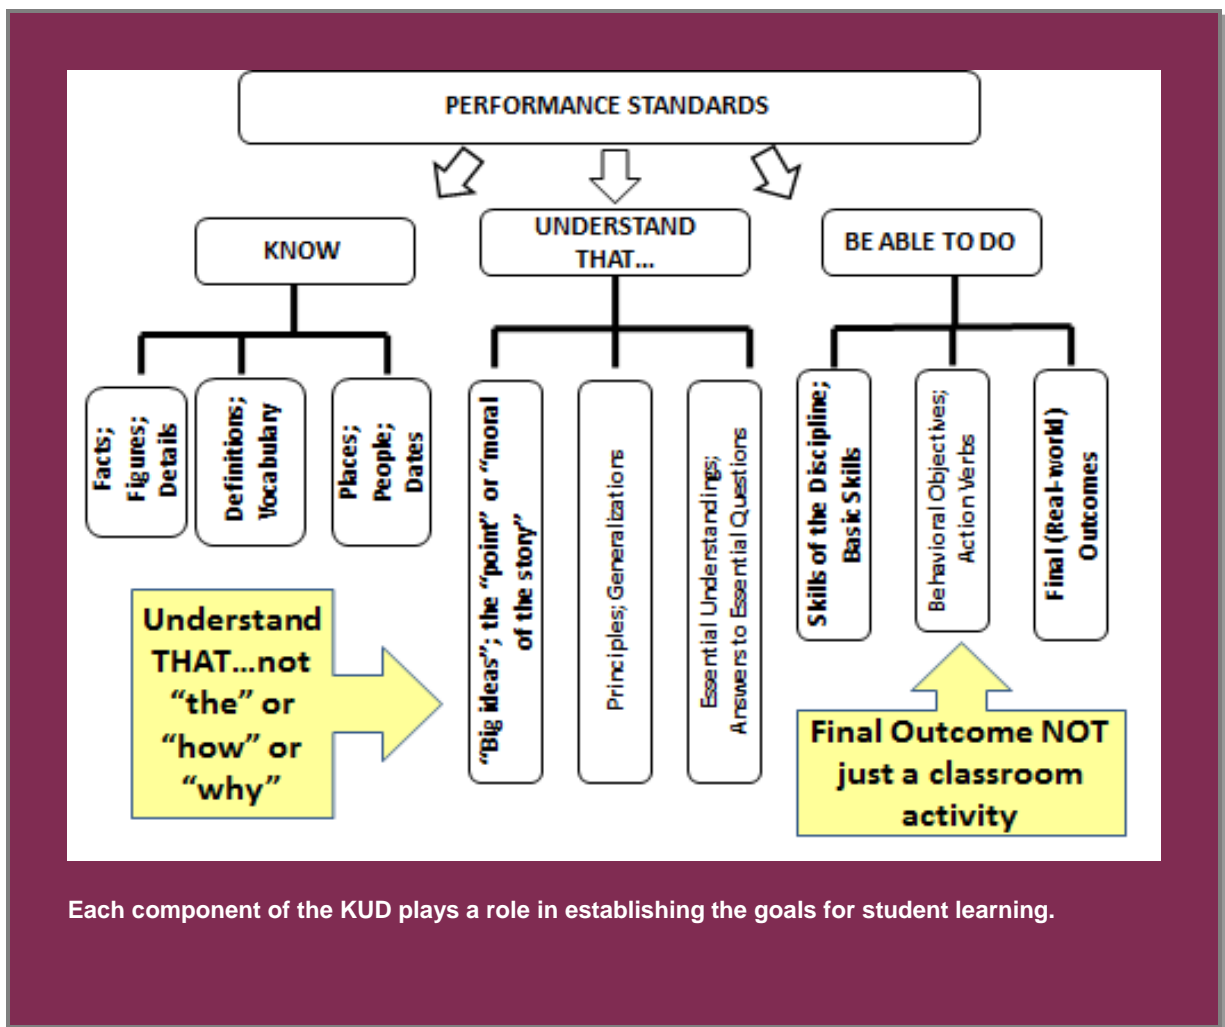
PERFORMANCE STANDARDS

KNOW

UNDERSTAND THAT...

BE ABLE TO DO

Facts; Figures; Details

Definitions; Vocabulary

Places; People; Dates

"Big ideas"; the "point" or "moral of the story"

Principles; Generalizations

Essential Understandings; Answers to Essential Questions

Skills of the Discipline; Basic Skills

Behavioral Objectives; Action Verbs

Final (Real-world) Outcomes

Understand THAT...not "the" or "how" or "why"

Final Outcome NOT just a classroom activity

Each component of the KUD plays a role in establishing the goals for student learning.